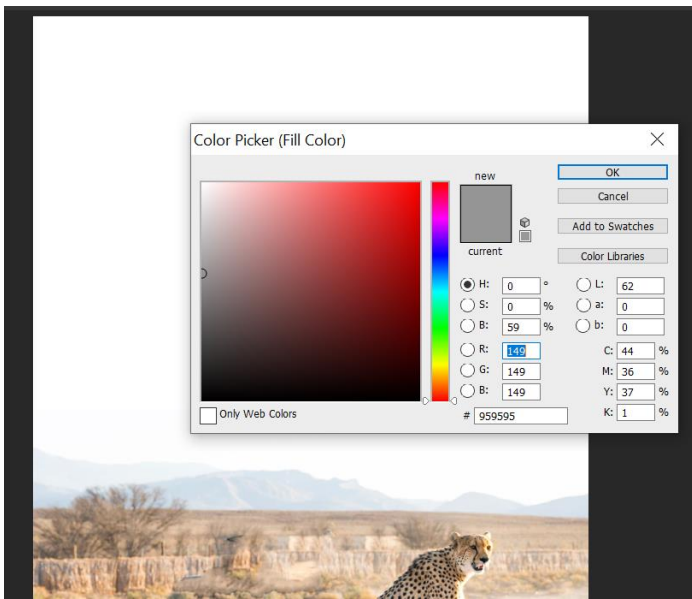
Color Picker (Fill Color)

new

current

OK

Cancel

Add to Swatches

Color Libraries

H: 0 °

S: 0 %

B: 59 %

R: 149

G: 149

B: 149

L: 62

a: 0

b: 0

C: 44 %

M: 36 %

Y: 37 %

K: 1 %

Only Web Colors

# 959595